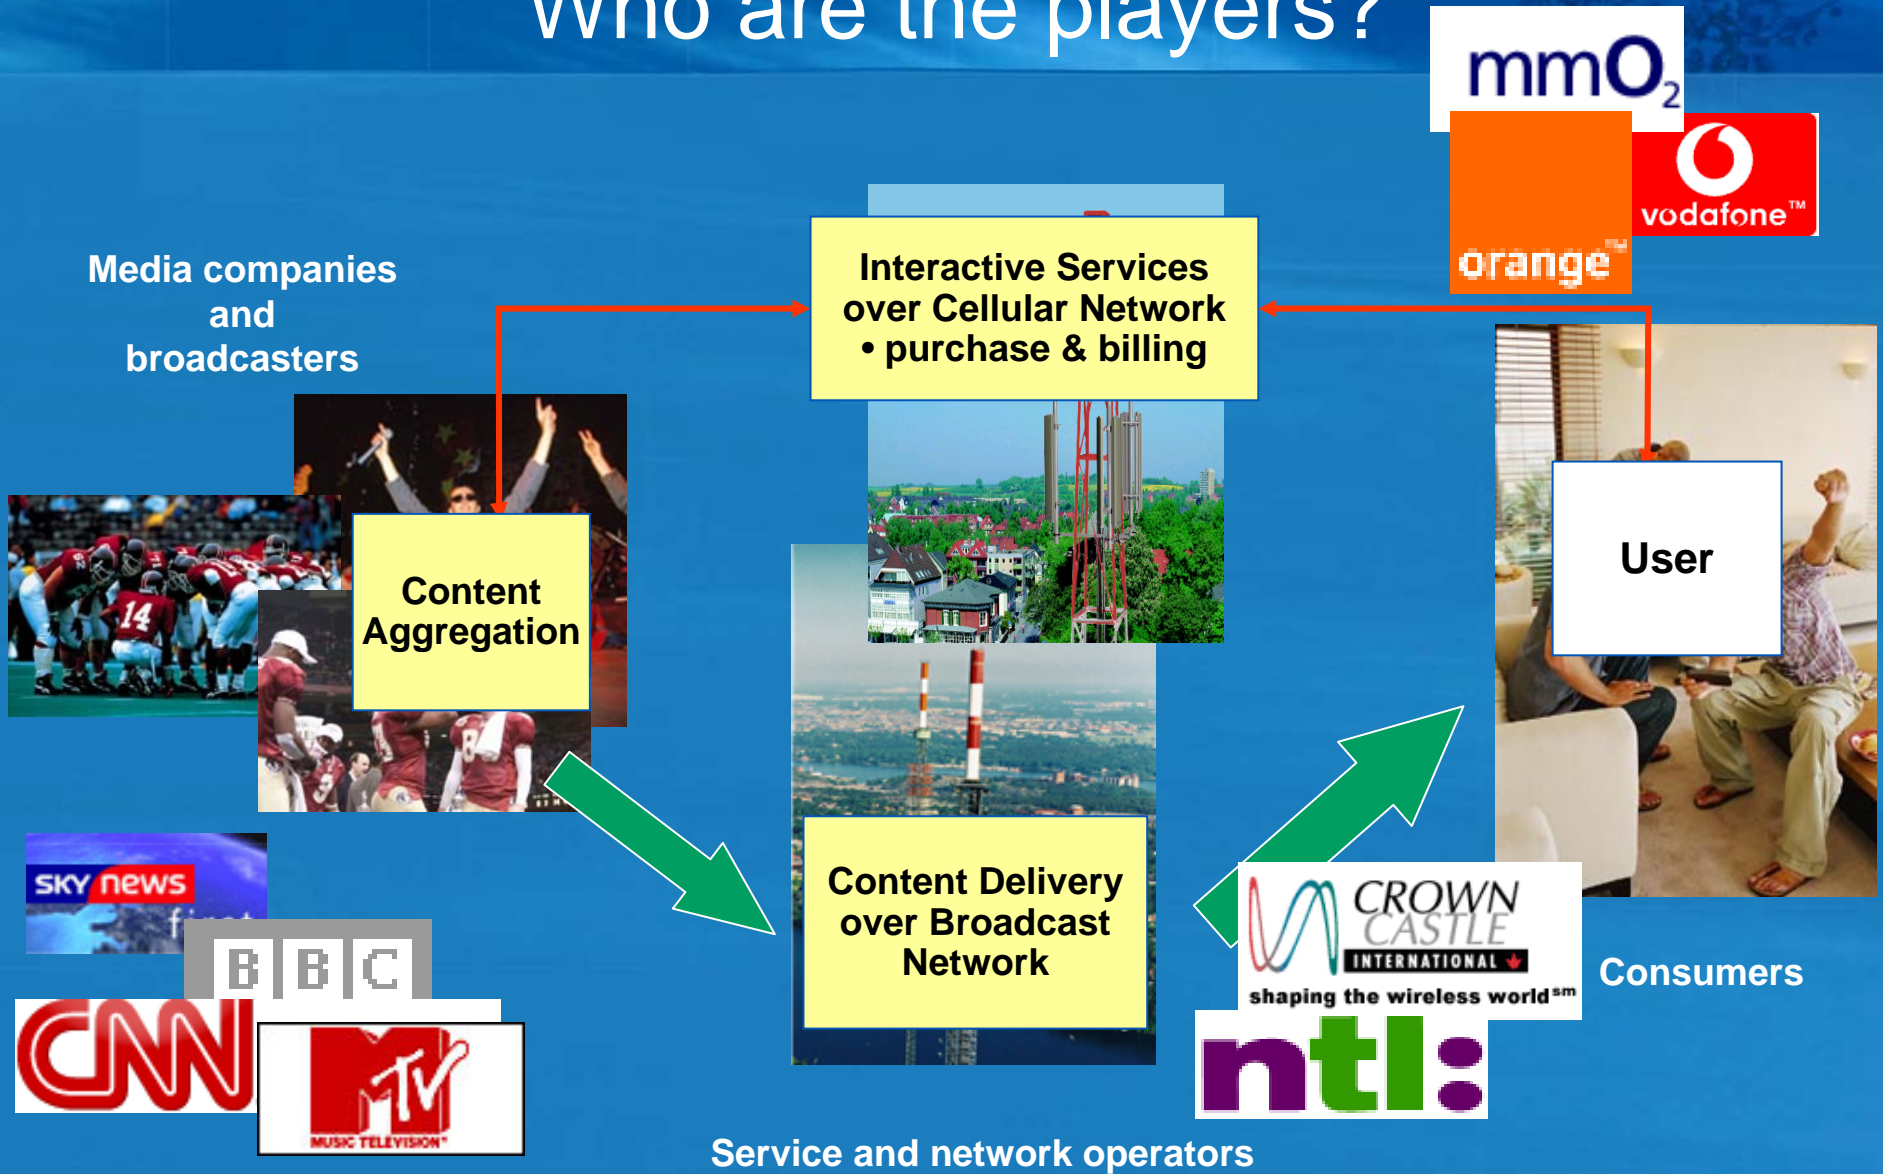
Who are the players?

mmO$_2$

vodafone™

orange™

Media companies and broadcasters

Interactive Services over Cellular Network
• purchase & billing

User

Content Aggregation

sky news

BBC

CNN

MTV
MUSIC TELEVISION

Content Delivery over Broadcast Network

CROWN CASTLE
INTERNATIONAL
shaping the wireless world℠

ntl:

Consumers

Service and network operators